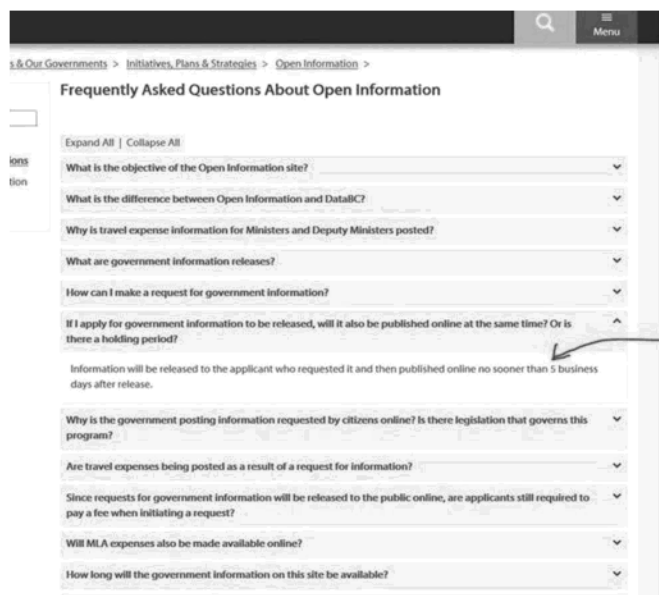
Menu

s & Our Governments > Initiatives, Plans & Strategies > Open Information >

Frequently Asked Questions About Open Information

ions
tion

Expand All | Collapse All

What is the objective of the Open Information site?

What is the difference between Open Information and DataBC?

Why is travel expense information for Ministers and Deputy Ministers posted?

What are government information releases?

How can I make a request for government information?

If I apply for government information to be released, will it also be published online at the same time? Or is there a holding period?

Information will be released to the applicant who requested it and then published online no sooner than 5 business days after release.

Why is the government posting information requested by citizens online? Is there legislation that governs this program?

Are travel expenses being posted as a result of a request for information?

Since requests for government information will be released to the public online, are applicants still required to pay a fee when initiating a request?

Will MLA expenses also be made available online?

How long will the government information on this site be available?